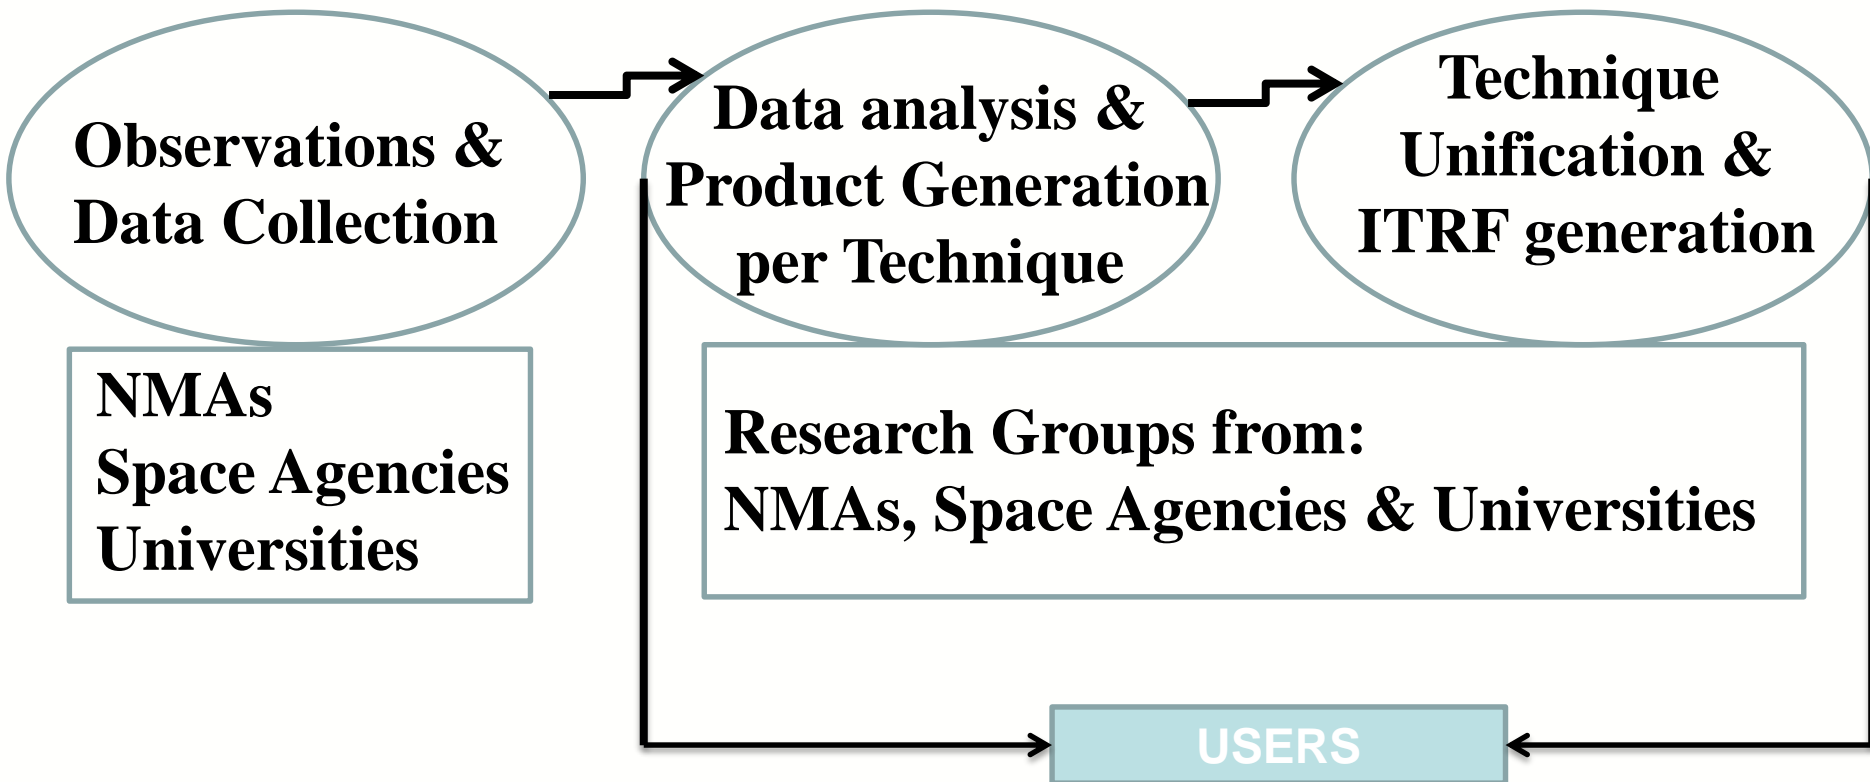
Observations & Data Collection

Data analysis & Product Generation per Technique

Technique Unification & ITRF generation

NMAs
Space Agencies
Universities

Research Groups from:
NMAs, Space Agencies & Universities

USERS